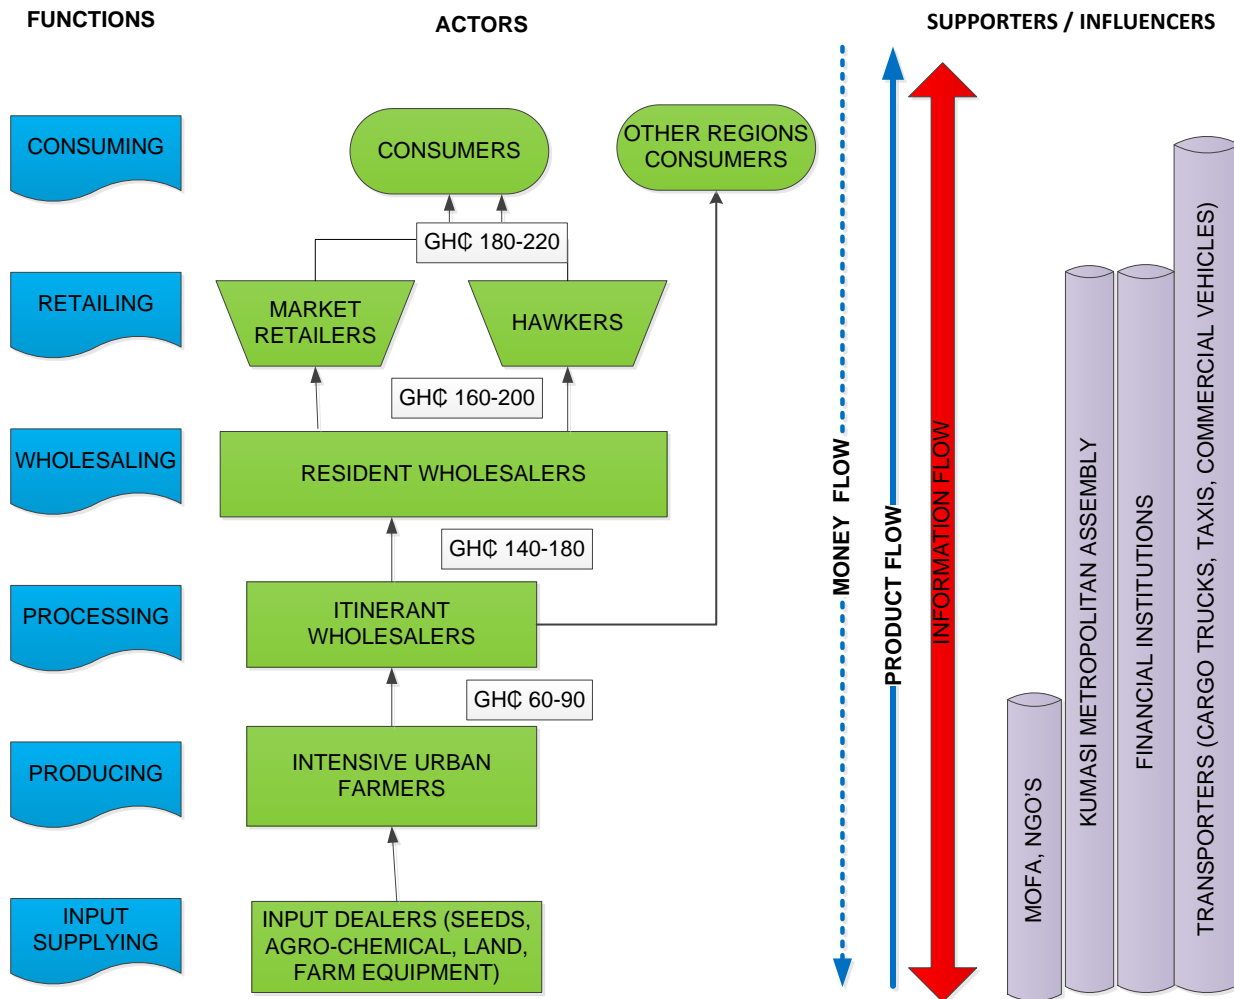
FUNCTIONS

ACTORS

SUPPORTERS / INFLUENCERS

CONSUMING

CONSUMERS

OTHER REGIONS CONSUMERS

GH₵ 180-220

RETAILING

MARKET RETAILERS

HAWKERS

GH₵ 160-200

WHOLESALING

RESIDENT WHOLESALERS

GH₵ 140-180

PROCESSING

ITINERANT WHOLESALERS

GH₵ 60-90

PRODUCING

INTENSIVE URBAN FARMERS

INPUT SUPPLYING

INPUT DEALERS (SEEDS, AGRO-CHEMICAL, LAND, FARM EQUIPMENT)

MONEY FLOW

PRODUCT FLOW

INFORMATION FLOW

MOFA, NGO'S

KUMASI METROPOLITAN ASSEMBLY

FINANCIAL INSTITUTIONS

TRANSPORTERS (CARGO TRUCKS, TAXIS, COMMERCIAL VEHICLES)